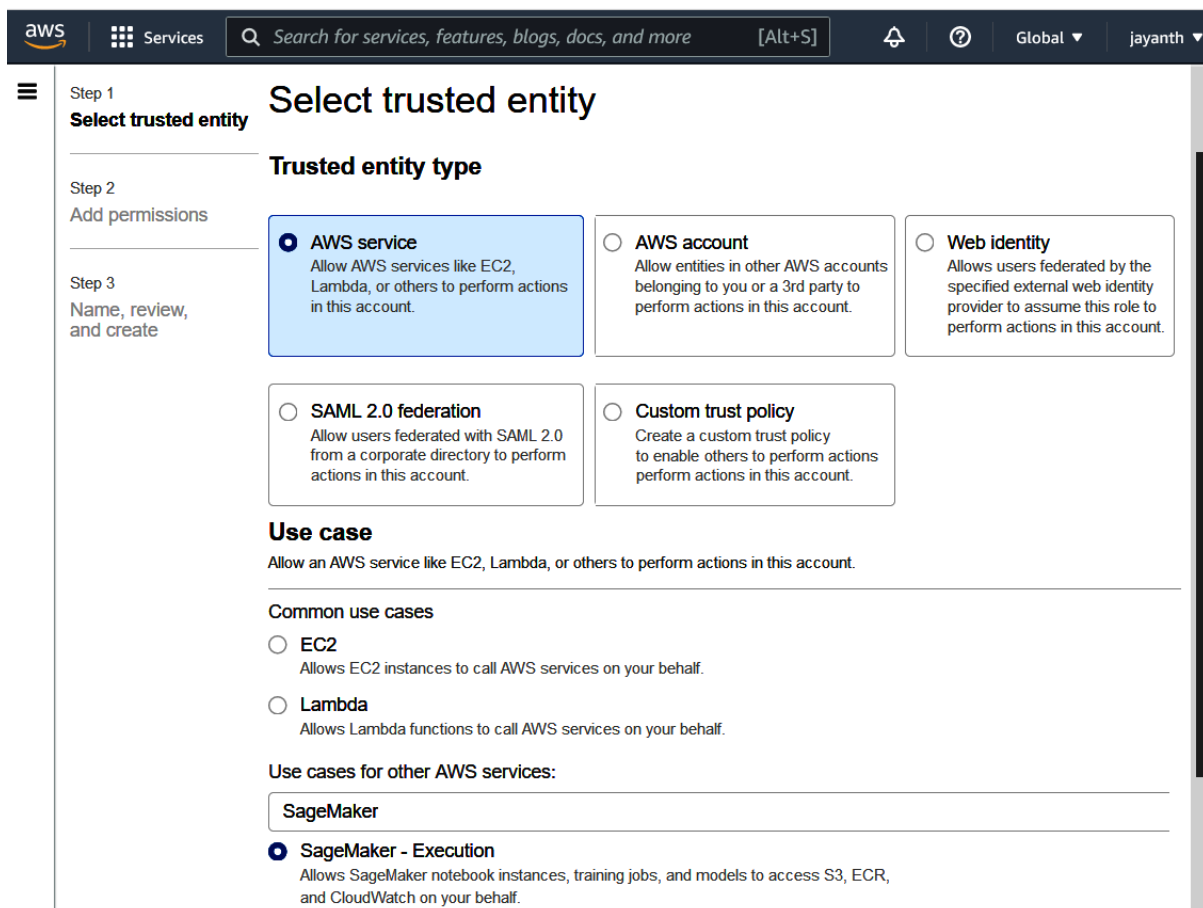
aws Services Search for services, features, blogs, docs, and more [Alt+S] Global ▼ jayanth ▼

Step 1
Select trusted entity

Step 2
Add permissions

Step 3
Name, review, and create

Select trusted entity

Trusted entity type

AWS service
Allow AWS services like EC2, Lambda, or others to perform actions in this account.

AWS account
Allow entities in other AWS accounts belonging to you or a 3rd party to perform actions in this account.

Web identity
Allows users federated by the specified external web identity provider to assume this role to perform actions in this account.

SAML 2.0 federation
Allow users federated with SAML 2.0 from a corporate directory to perform actions in this account.

Custom trust policy
Create a custom trust policy to enable others to perform actions perform actions in this account.

Use case
Allow an AWS service like EC2, Lambda, or others to perform actions in this account.

Common use cases

EC2
Allows EC2 instances to call AWS services on your behalf.

Lambda
Allows Lambda functions to call AWS services on your behalf.

Use cases for other AWS services:

SageMaker

SageMaker - Execution
Allows SageMaker notebook instances, training jobs, and models to access S3, ECR, and CloudWatch on your behalf.